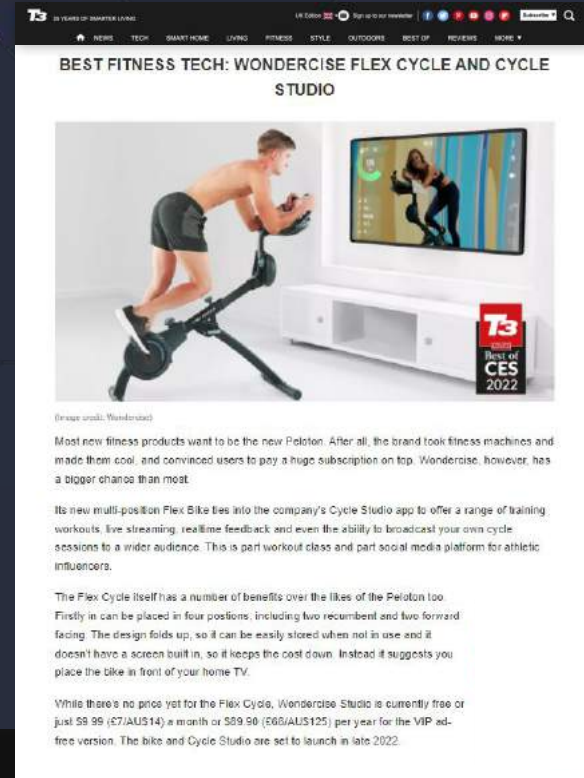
T3 25 YEARS OF SMARTER LIVING

UK Edition Sign up to our newsletter Subscribe

NEWS TECH SMART HOME LIVING FITNESS STYLE OUTDOORS BEST OF REVIEWS MORE

BEST FITNESS TECH: WONDERCISE FLEX CYCLE AND CYCLE STUDIO

T3 Best of CES 2022

(Image credit: Wondercise)

Most new fitness products want to be the new Peloton. After all, the brand took fitness machines and made them cool, and convinced users to pay a huge subscription on top. Wondercise, however, has a bigger chance than most.

Its new multi-position Flex Bike ties into the company's Cycle Studio app to offer a range of training workouts, live streaming, realtime feedback and even the ability to broadcast your own cycle sessions to a wider audience. This is part workout class and part social media platform for athletic influencers.

The Flex Cycle itself has a number of benefits over the likes of the Peloton too. Firstly in can be placed in four positions, including two recumbent and two forward facing. The design folds up, so it can be easily stored when not in use and it doesn't have a screen built in, so it keeps the cost down. Instead it suggests you place the bike in front of your home TV.

While there's no price yet for the Flex Cycle, Wondercise Studio is currently free or just $9.99 (£7/AU$14) a month or $89.90 (£66/AU$125) per year for the VIP ad-free version. The bike and Cycle Studio are set to launch in late 2022.